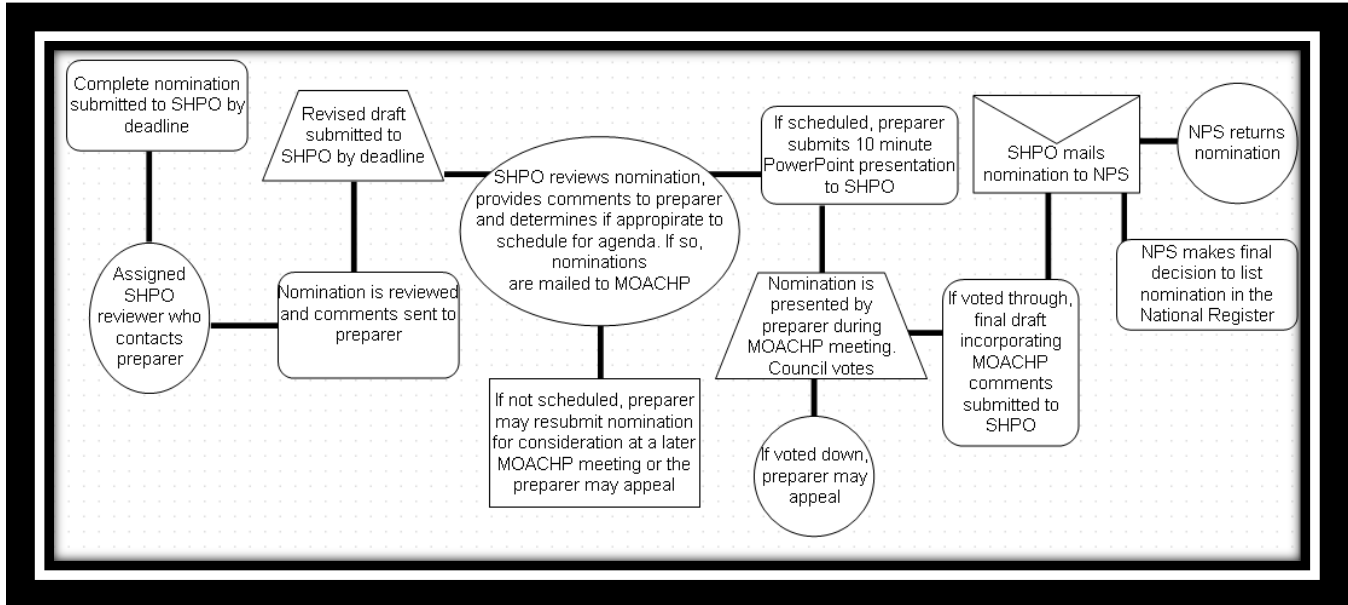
Complete nomination submitted to SHPO by deadline

Assigned SHPO reviewer who contacts preparer

Nomination is reviewed and comments sent to preparer

Revised draft submitted to SHPO by deadline

SHPO reviews nomination, provides comments to preparer and determines if appropriate to schedule for agenda. If so, nominations are mailed to MOACHP

If not scheduled, preparer may resubmit nomination for consideration at a later MOACHP meeting or the preparer may appeal

If scheduled, preparer submits 10 minute PowerPoint presentation to SHPO

Nomination is presented by preparer during MOACHP meeting. Council votes

If voted down, preparer may appeal

If voted through, final draft incorporating MOACHP comments submitted to SHPO

SHPO mails nomination to NPS

NPS returns nomination

NPS makes final decision to list nomination in the National Register